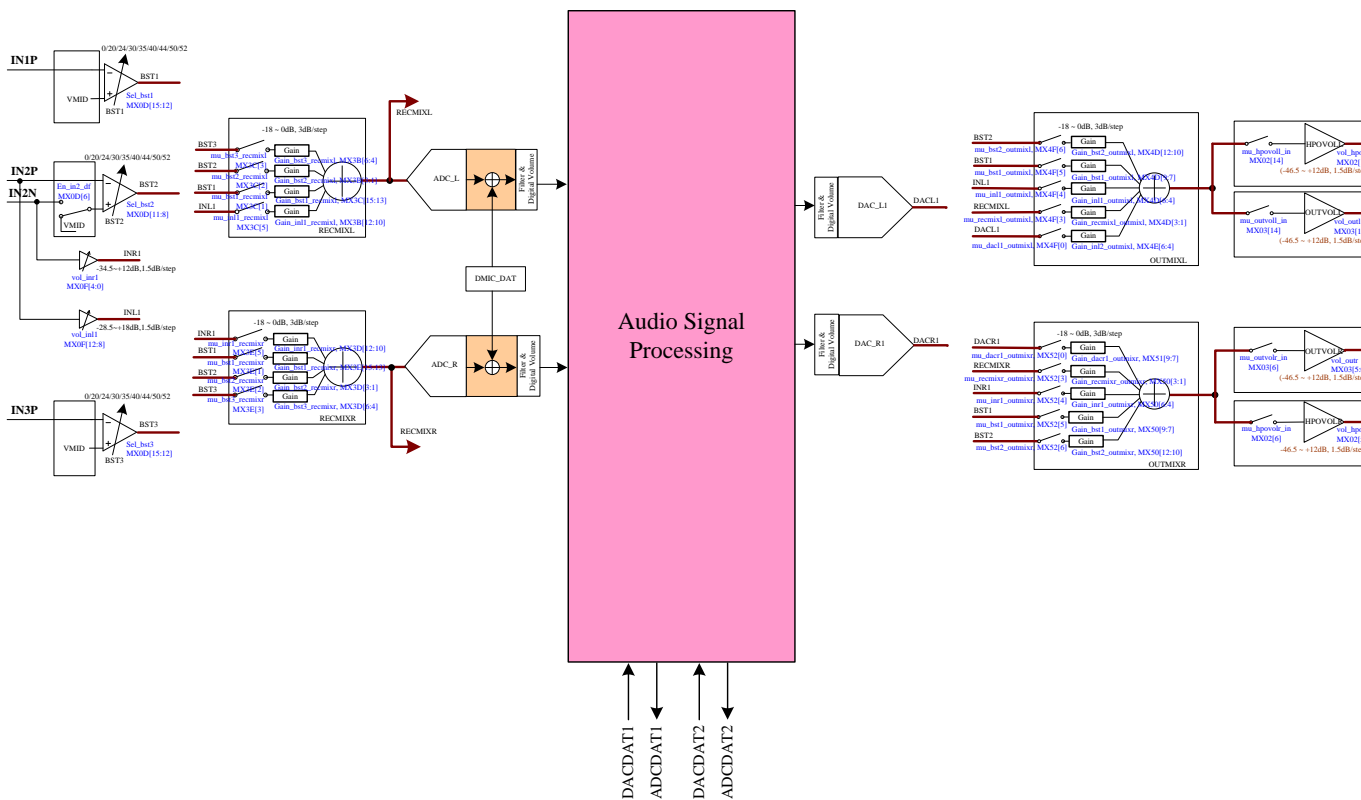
IN1P
0/20/24/30/35/40/44/50/52
VMID
BST1
Sel_bst1
MX0D[15:12]
BST1

IN2P
IN2N
0/20/24/30/35/40/44/50/52
En_in2_df
MX0D[6]
VMID
BST2
Sel_bst2
MX0D[11:8]
BST2

INR1
vol_inr1
MX0F[4:0]
-34.5~+12dB,1.5dB/step

INL1
vol_inl1
MX0F[12:8]
-28.5~+18dB,1.5dB/step

IN3P
0/20/24/30/35/40/44/50/52
VMID
BST3
Sel_bst3
MX0D[15:12]
BST3

RECMIXL
-18 ~ 0dB, 3dB/step
BST3
mu_bst3_recmixl
MX3C[3]
Gain
Gain_bst3_recmixl, MX3B[6:4]
BST2
mu_bst2_recmixl
MX3C[2]
Gain
Gain_bst2_recmixl, MX3B[9:7]
BST1
mu_bst1_recmixl
MX3C[1]
Gain
Gain_bst1_recmixl, MX3C[15:13]
INL1
mu_inl1_recmixl
MX3C[5]
Gain
Gain_inl1_recmixl, MX3B[12:10]
RECMIXL

ADC_L
Filter & Digital Volume
DMIC_DAT
ADC_R
Filter & Digital Volume

-18 ~ 0dB, 3dB/step
INR1
mu_inr1_recmixr
MX3E[5]
Gain
Gain_inr1_recmixr, MX3D[12:10]
BST1
mu_bst1_recmixr
MX3E[1]
Gain
Gain_bst1_recmixr, MX3C[15:13]
BST2
mu_bst2_recmixr
MX3E[2]
Gain
Gain_bst2_recmixr, MX3D[3:1]
BST3
mu_bst3_recmixr
MX3E[3]
Gain
Gain_bst3_recmixr, MX3D[6:4]
RECMIXR
RECMIXR

Audio Signal Processing

DACDAT1
ADCDAT1
DACDAT2
ADCDAT2

Filter & Digital Volume
DAC_L1
DACL1
Filter & Digital Volume
DAC_R1
DACR1

-18 ~ 0dB, 3dB/step
BST2
mu_bst2_outmixl, MX4F[6]
Gain
Gain_bst2_outmixl, MX4D[12:10]
BST1
mu_bst1_outmixl, MX4F[5]
Gain
Gain_bst1_outmixl, MX4D[9:7]
INL1
mu_inl1_outmixl, MX4F[4]
Gain
Gain_inl1_outmixl, MX4D[6:4]
RECMIXL
mu_recmixl_outmixl, MX4F[3]
Gain
Gain_recmixl_outmixl, MX4D[3:1]
DACL1
mu_dacl1_outmixl, MX4F[0]
Gain
Gain_inl2_outmixl, MX4E[6:4]
OUTMIXL

mu_hpovoll_in
MX02[14]
HPOVOLL
vol_
MX02[
(-46.5 ~ +12dB, 1.5dB/st
mu_outvoll_in
MX03[14]
OUTVOLL
vol_outl
MX03[1
(-46.5 ~ +12dB, 1.5dB/st

-18 ~ 0dB, 3dB/step
DACR1
mu_dacr1_outmixr, MX52[0]
Gain
Gain_dacr1_outmixr, MX51[9:7]
RECMIXR
mu_recmixr_outmixr, MX52[3]
Gain
Gain_recmixr_outmixr, MX50[3:1]
INR1
mu_inr1_outmixr, MX52[4]
Gain
Gain_inr1_outmixr, MX50[6:4]
BST1
mu_bst1_outmixr, MX52[5]
Gain
Gain_bst1_outmixr, MX50[9:7]
BST2
mu_bst2_outmixr, MX52[6]
Gain
Gain_bst2_outmixr, MX50[12:10]
OUTMIXR

mu_outvolr_in
MX03[6]
OUTVOLR
vol_outr
MX03[5:
(-46.5 ~ +12dB, 1.5dB/st
mu_hpovolr_in
MX02[6]
HPOVOLR
vol_hpo
MX02[
-46.5 ~ +12dB, 1.5dB/st